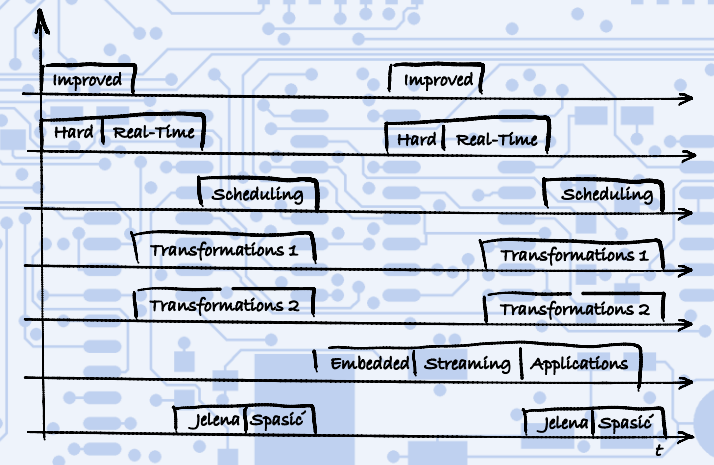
Improved
Improved
Hard Real-Time
Hard Real-Time
Scheduling
Scheduling
Transformations 1
Transformations 1
Transformations 2
Transformations 2
Embedded Streaming Applications
Jelena Spasić
Jelena Spasić
t